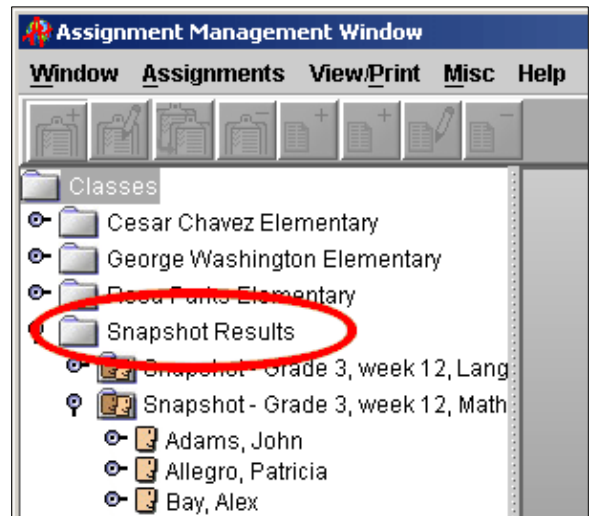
Assignment Management Window

Window Assignments View/Print Misc Help

Classes
Cesar Chavez Elementary
George Washington Elementary
Rosa Parks Elementary
Snapshot Results
Snapshot - Grade 3, week 12, Lang
Snapshot - Grade 3, week 12, Math
Adams, John
Allegro, Patricia
Bay, Alex